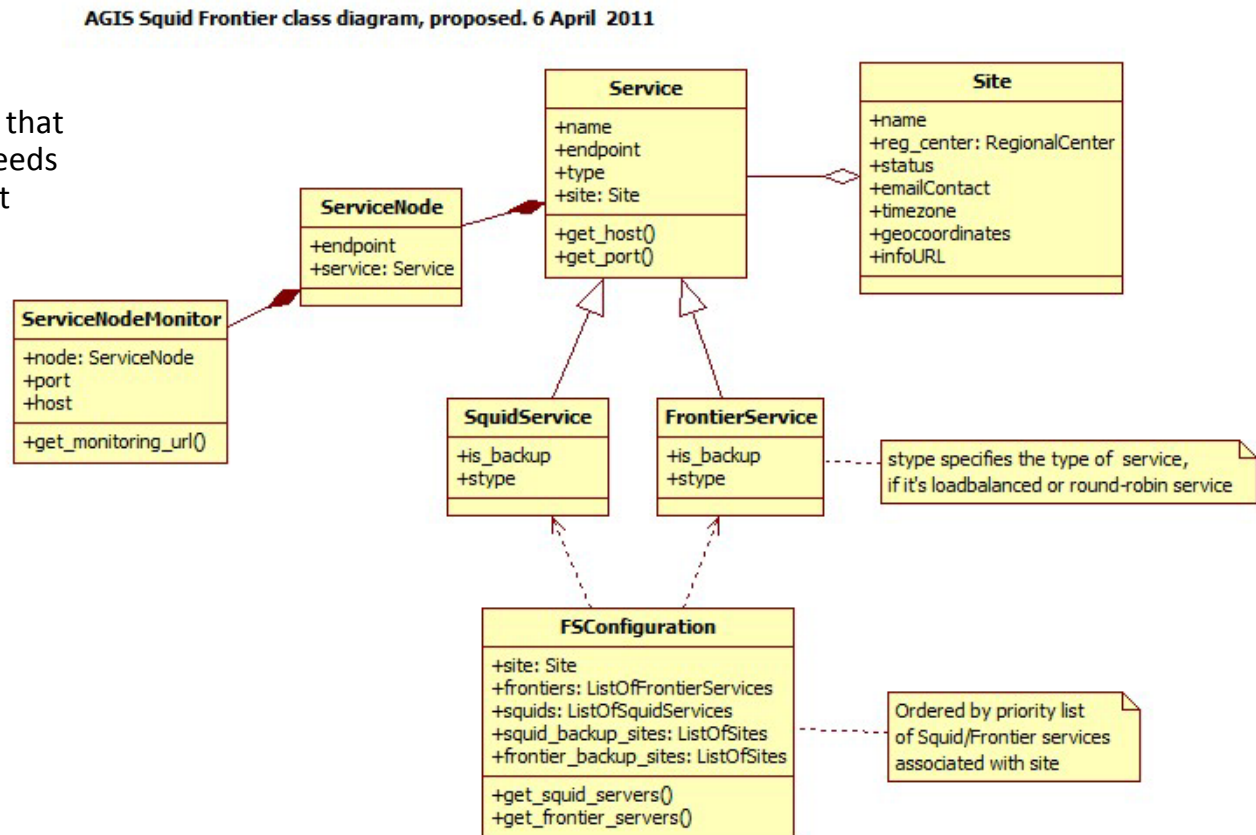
AGIS Squid Frontier class diagram, proposed. 6 April 2011

that
eeds
t

Service

+name
+endpoint
+type
+site: Site

+get_host()
+get_port()

Site

+name
+reg_center: RegionalCenter
+status
+emailContact
+timezone
+geocoordinates
+infoURL

ServiceNode

+endpoint
+service: Service

ServiceNodeMonitor

+node: ServiceNode
+port
+host

+get_monitoring_url()

SquidService

+is_backup
+stype

FrontierService

+is_backup
+stype

stype specifies the type of service, if it's loadbalanced or round-robin service

FSConfiguration

+site: Site
+frontiers: ListOfFrontierServices
+squids: ListOfSquidServices
+squid_backup_sites: ListOfSites
+frontier_backup_sites: ListOfSites

+get_squid_servers()
+get_frontier_servers()

Ordered by priority list of Squid/Frontier services associated with site